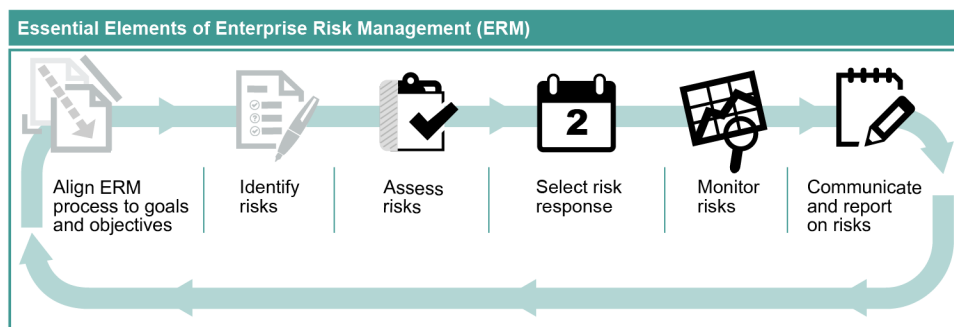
Essential Elements of Enterprise Risk Management (ERM)

2

Align ERM process to goals and objectives

Identify risks

Assess risks

Select risk response

Monitor risks

Communicate and report on risks